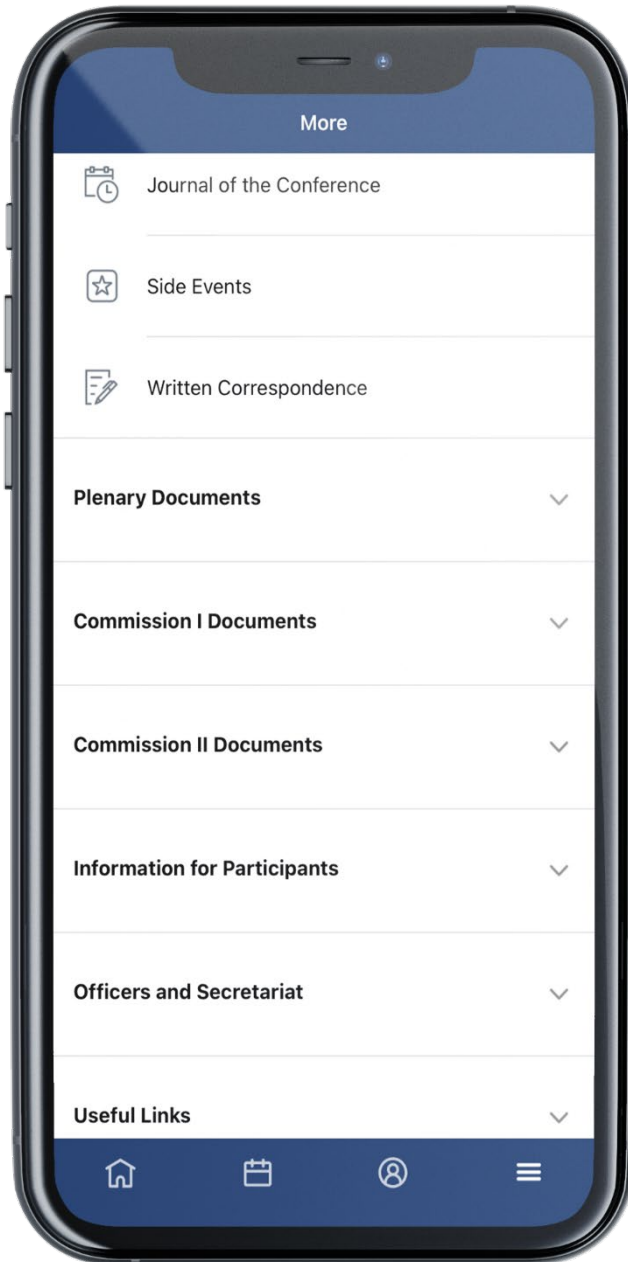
More

Journal of the Conference

Side Events

Written Correspondence

Plenary Documents

Commission I Documents

Commission II Documents

Information for Participants

Officers and Secretariat

Useful Links